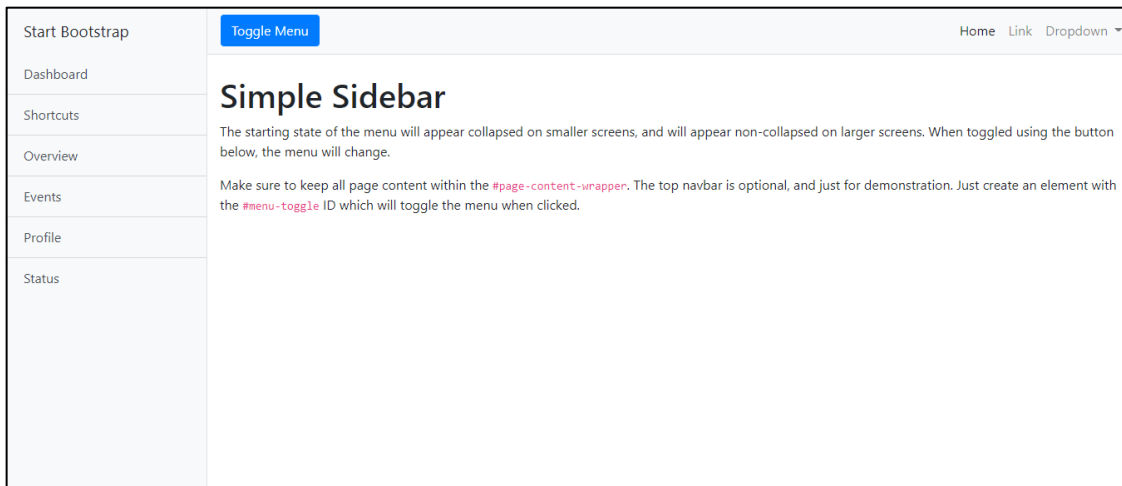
Start Bootstrap

Dashboard

Shortcuts

Overview

Events

Profile

Status

Toggle Menu

Home Link Dropdown

Simple Sidebar

The starting state of the menu will appear collapsed on smaller screens, and will appear non-collapsed on larger screens. When toggled using the button below, the menu will change.

Make sure to keep all page content within the #page-content-wrapper. The top navbar is optional, and just for demonstration. Just create an element with the #menu-toggle ID which will toggle the menu when clicked.